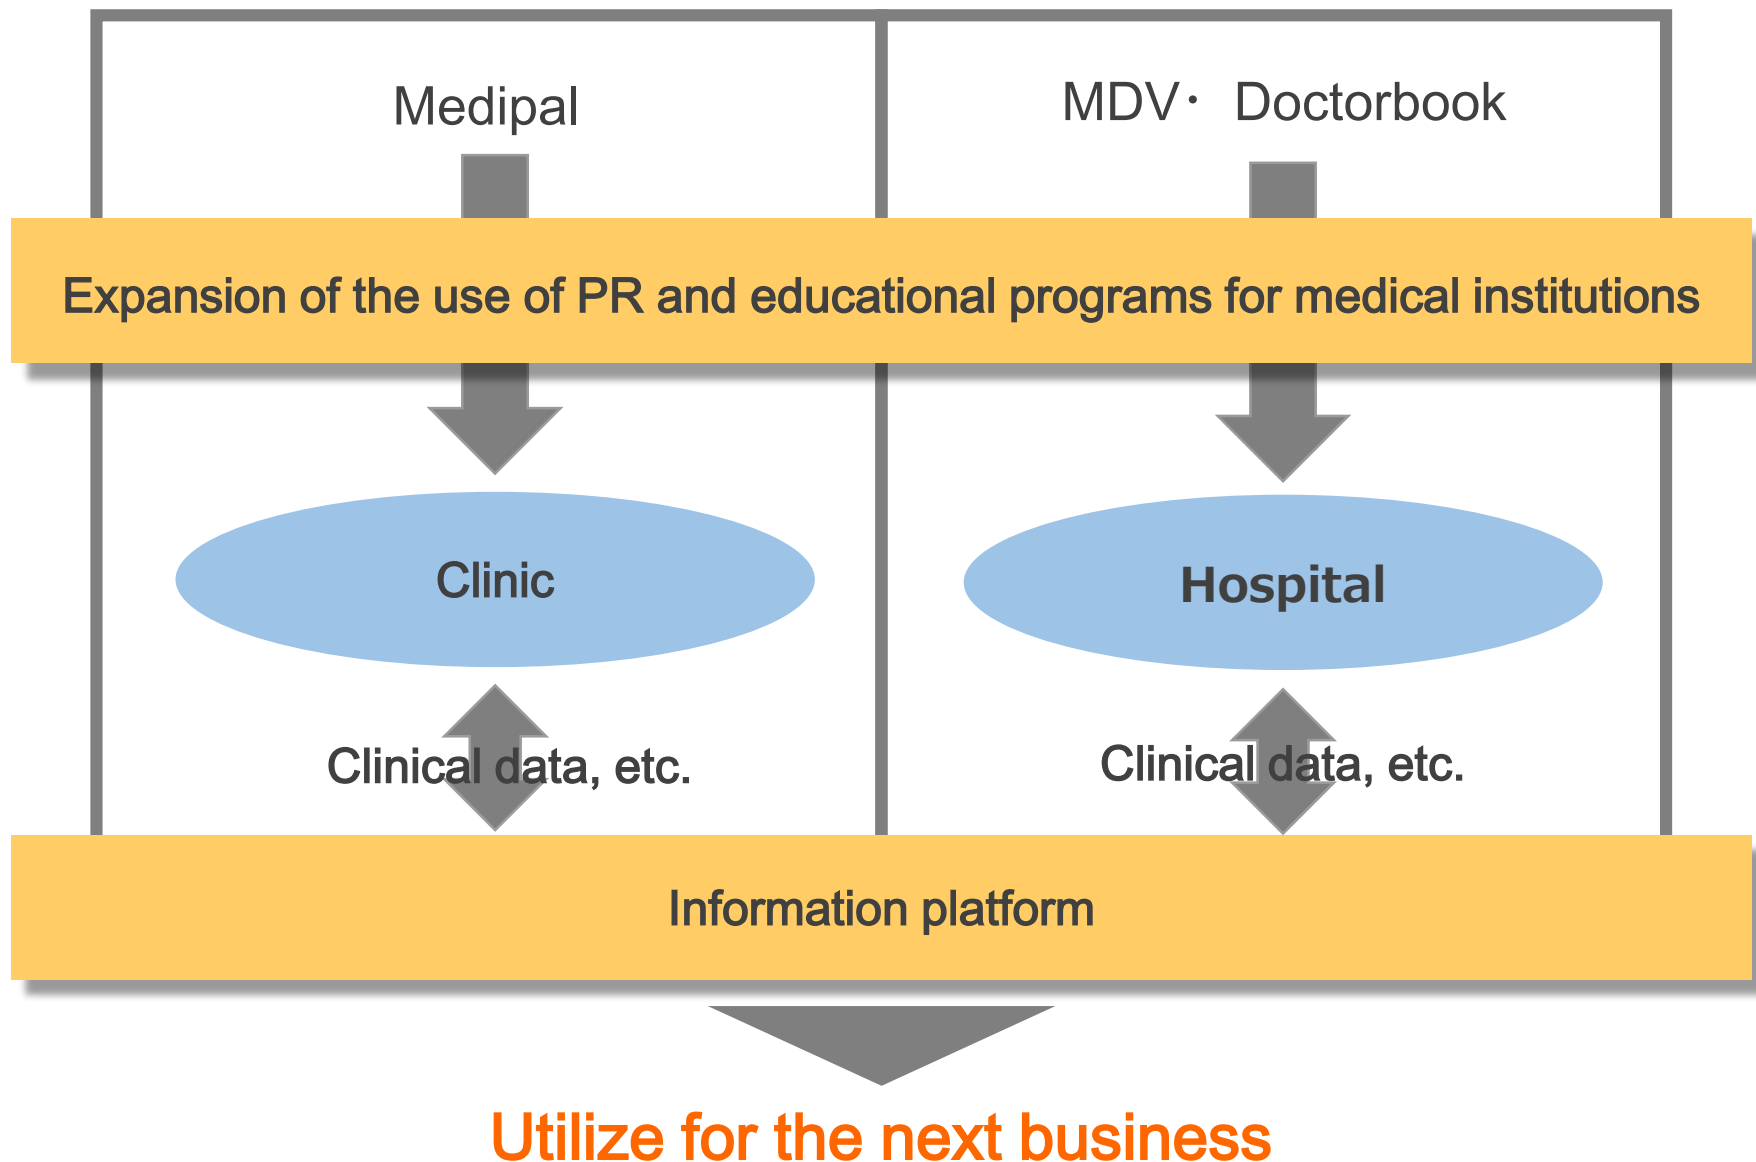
Medipal

MDV・ Doctorbook

Expansion of the use of PR and educational programs for medical institutions

Clinic

Hospital

Clinical data, etc.

Clinical data, etc.

Information platform

Utilize for the next business